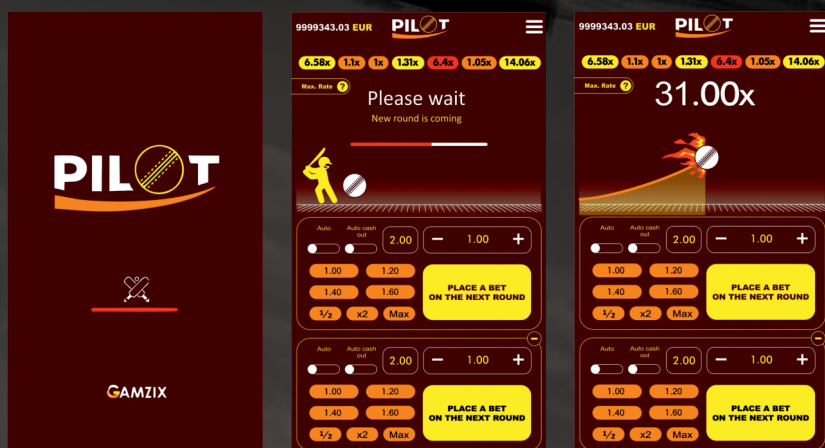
PILOT

GAMZIX

9999343.03 EUR PILOT

6.58x 1.1x 1x 1.31x 6.4x 1.05x 14.06x

Max. Rate ?

Please wait
New round is coming

Auto Auto cash out 2.00 − 1.00 +

1.00 1.20
1.40 1.60
½ x2 Max

PLACE A BET ON THE NEXT ROUND

Auto Auto cash out 2.00 − 1.00 +

1.00 1.20
1.40 1.60
½ x2 Max

PLACE A BET ON THE NEXT ROUND

9999343.03 EUR PILOT

6.58x 1.1x 1x 1.31x 6.4x 1.05x 14.06x

Max. Rate ?

31.00x

Auto Auto cash out 2.00 − 1.00 +

1.00 1.20
1.40 1.60
½ x2 Max

PLACE A BET ON THE NEXT ROUND

Auto Auto cash out 2.00 − 1.00 +

1.00 1.20
1.40 1.60
½ x2 Max

PLACE A BET ON THE NEXT ROUND